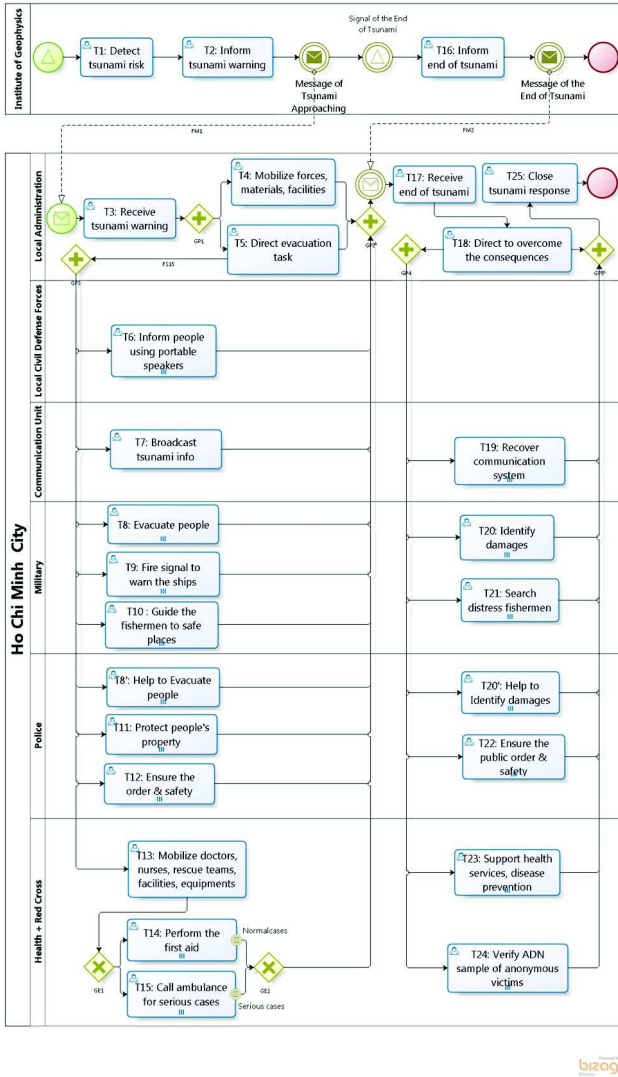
Institute of Geophysics

T1: Detect tsunami risk

T2: Inform tsunami warning

Message of Tsunami Approaching

Signal of the End of Tsunami

T16: Inform end of tsunami

Message of the End of Tsunami

FM1

FM2

Ho Chi Minh City

Local Administration

T3: Receive tsunami warning

GP1

T4: Mobilize forces, materials, facilities

T5: Direct evacuation task

FG15

GP3

GP2

T17: Receive end of tsunami

T25: Close tsunami response

GP4

T18: Direct to overcome the consequences

GPP

Local Civil Defense Forces

T6: Inform people using portable speakers

Communication Unit

T7: Broadcast tsunami info

T19: Recover communication system

Military

T8: Evacuate people

T9: Fire signal to warn the ships

T10 : Guide the fishermen to safe places

T20: Identify damages

T21: Search distress fishermen

Police

T8': Help to Evacuate people

T11: Protect people's property

T12: Ensure the order & safety

T20': Help to Identify damages

T22: Ensure the public order & safety

Health + Red Cross

T13: Mobilize doctors, nurses, rescue teams, facilities, equipments

GE1

T14: Perform the first aid

Normalcases

T15: Call ambulance for serious cases

Serious cases

GE2

T23: Support health services, disease prevention

T24: Verify ADN sample of anonymous victims

bizag